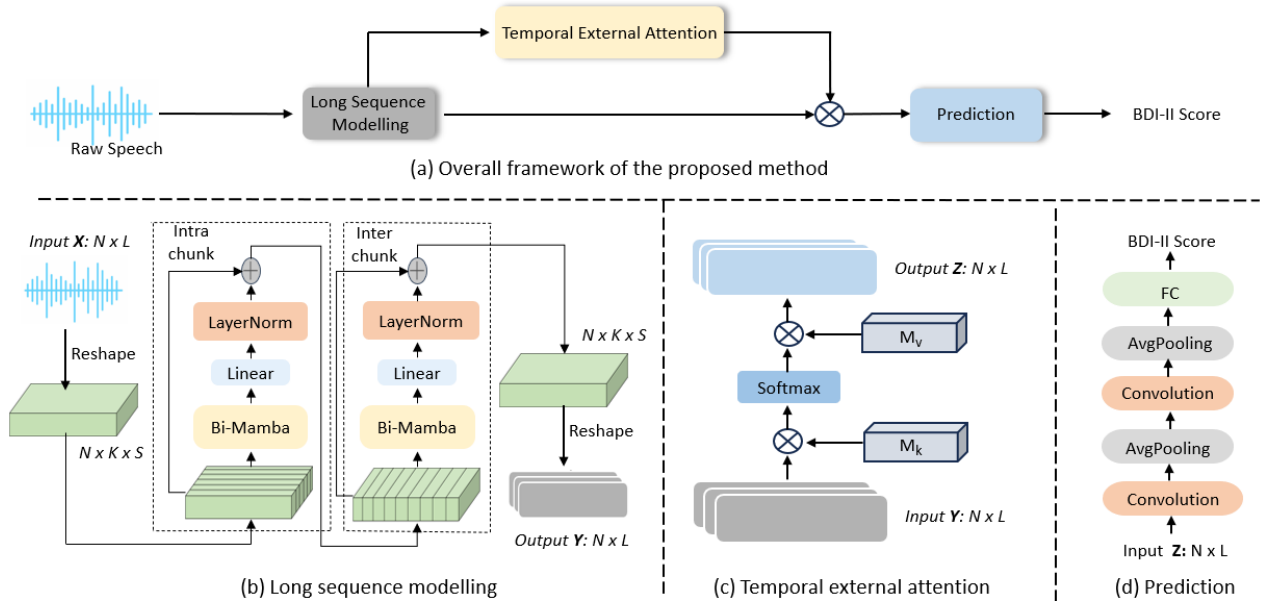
Temporal External Attention

Raw Speech

Long Sequence Modelling

Prediction

BDI-II Score

(a) Overall framework of the proposed method

Input **X**: N x L

Reshape

N x K x S

Intra chunk

LayerNorm

Linear

Bi-Mamba

Inter chunk

LayerNorm

Linear

Bi-Mamba

N x K x S

Reshape

Output **Y**: N x L

(b) Long sequence modelling

Output **Z**: N x L

$M_v$

Softmax

$M_k$

Input **Y**: N x L

(c) Temporal external attention

BDI-II Score

FC

AvgPooling

Convolution

AvgPooling

Convolution

Input **Z**: N x L

(d) Prediction